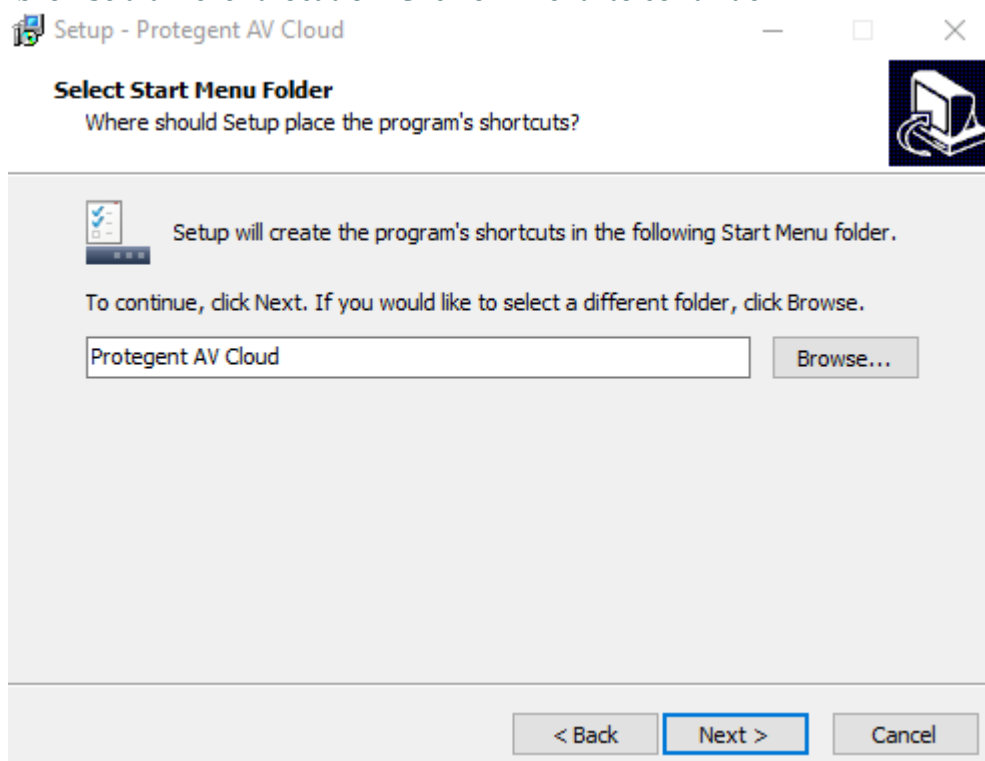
Setup - Protegent AV Cloud

Select Start Menu Folder
Where should Setup place the program's shortcuts?

Setup will create the program's shortcuts in the following Start Menu folder.

To continue, click Next. If you would like to select a different folder, click Browse.

Protegent AV Cloud

Browse...

< Back

Next >

Cancel